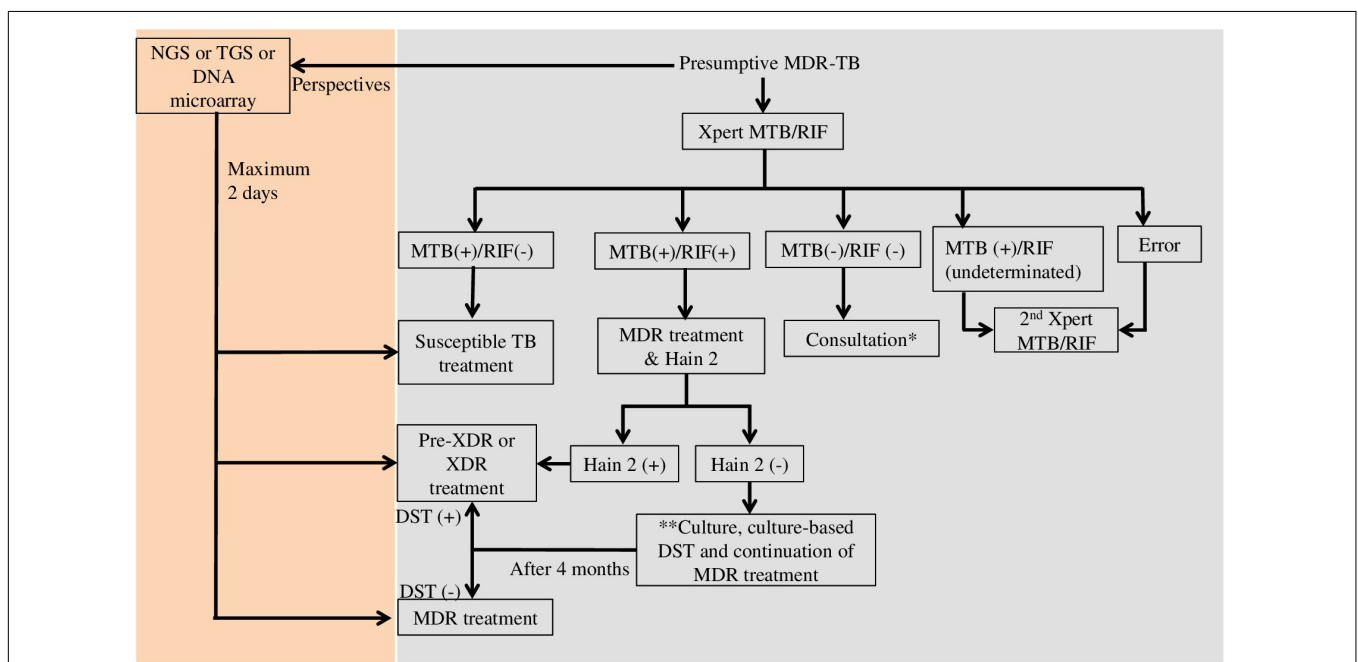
NGS or TGS or DNA microarray

Perspectives

Presumptive MDR-TB

Xpert MTB/RIF

Maximum 2 days

MTB(+)/RIF(-)

MTB(+)/RIF(+)

MTB(-)/RIF (-)

MTB (+)/RIF (undeterminated)

Error

Susceptible TB treatment

MDR treatment & Hain 2

Consultation*

2$^{nd}$ Xpert MTB/RIF

Pre-XDR or XDR treatment

Hain 2 (+)

Hain 2 (-)

DST (+)

**Culture, culture-based DST and continuation of MDR treatment

After 4 months

DST (-)

MDR treatment